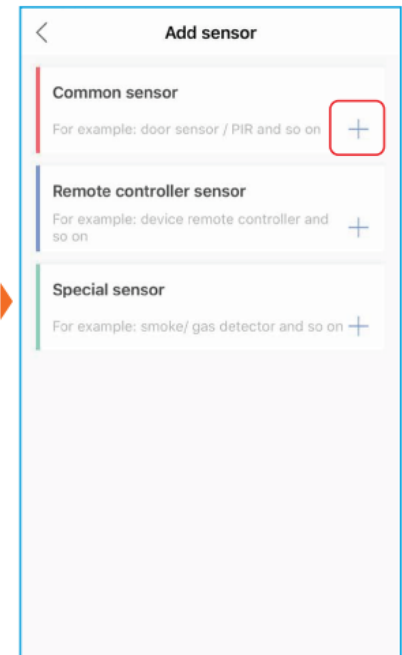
Add sensor

Common sensor

For example: door sensor / PIR and so on

Remote controller sensor

For example: device remote controller and so on

Special sensor

For example: smoke/ gas detector and so on